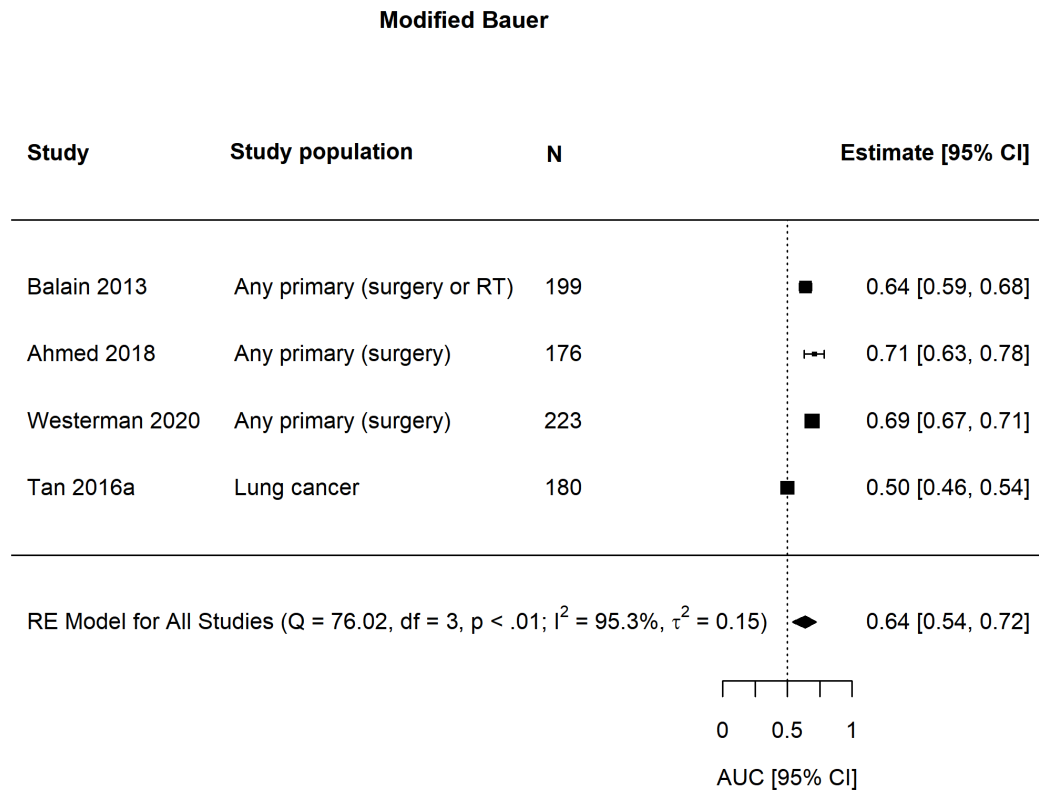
Modified Bauer

| Study | Study population | N | Estimate [95% CI] |
|---|---|---|---|
| Balain 2013 | Any primary (surgery or RT) | 199 | 0.64 [0.59, 0.68] |
| Ahmed 2018 | Any primary (surgery) | 176 | 0.71 [0.63, 0.78] |
| Westerman 2020 | Any primary (surgery) | 223 | 0.69 [0.67, 0.71] |
| Tan 2016a | Lung cancer | 180 | 0.50 [0.46, 0.54] |

RE Model for All Studies (Q = 76.02, df = 3, p < .01; $I^2$ = 95.3%, $\tau^2$ = 0.15) 0.64 [0.54, 0.72]

0 0.5 1

AUC [95% CI]